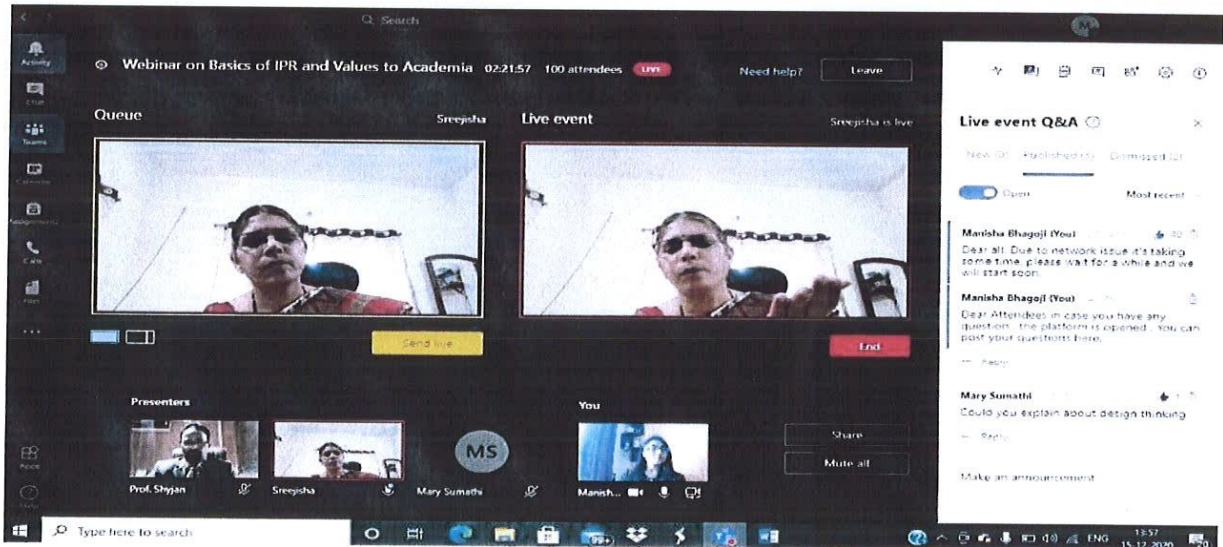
Search

Activity
Chat
Teams
Calendar
Assignments
Calls
Files
...

Webinar on Basics of IPR and Values to Academia 02:21:57 100 attendees LIVE

Need help? Leave

Queue Sreejisha

Live event Sreejisha is live

Send live

End

Presenters

Prof. Shyjan

Sreejisha

MS

Mary Sumathi

You

Manish...

Share

Mute all

Apps

Help

Live event Q&A

New (0) Published (3) Dismissed (2)

Open

Most recent

Manisha Bhagoji (You)

Dear all, Due to network issue it's taking some time, please wait for a while and we will start soon.

Manisha Bhagoji (You)

Dear Attendees in case you have any questions, the platform is opened. You can post your questions here.

Reply

Mary Sumathi

Could you explain about design thinking

Reply

Make an announcement

Type here to search

99+

ENG

13:57
15-12-2020